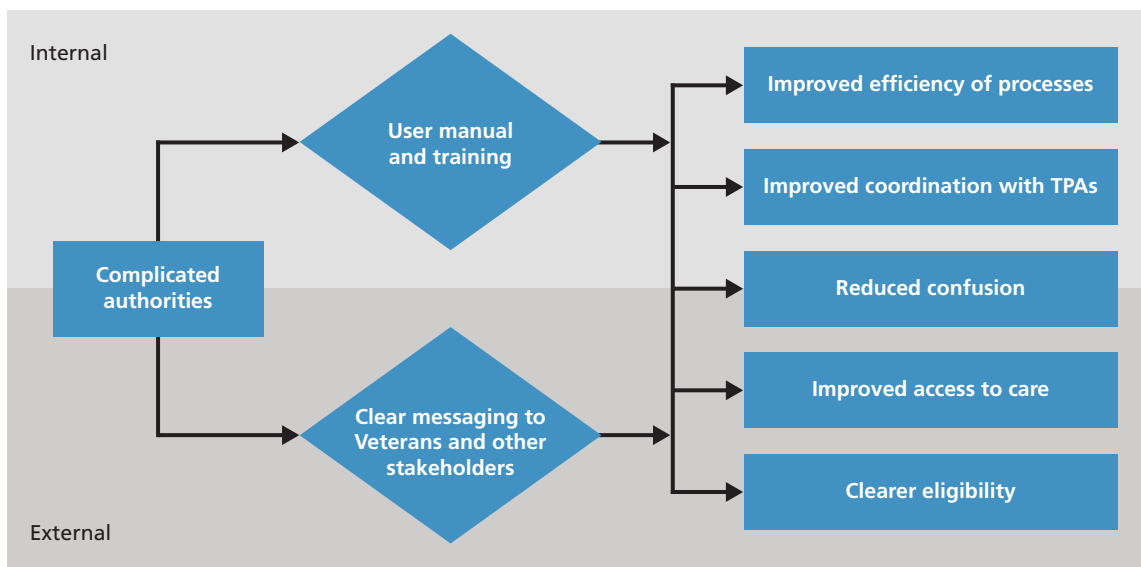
Internal

Complicated authorities

User manual and training

Clear messaging to Veterans and other stakeholders

Improved efficiency of processes

Improved coordination with TPAs

Reduced confusion

Improved access to care

Clearer eligibility

External